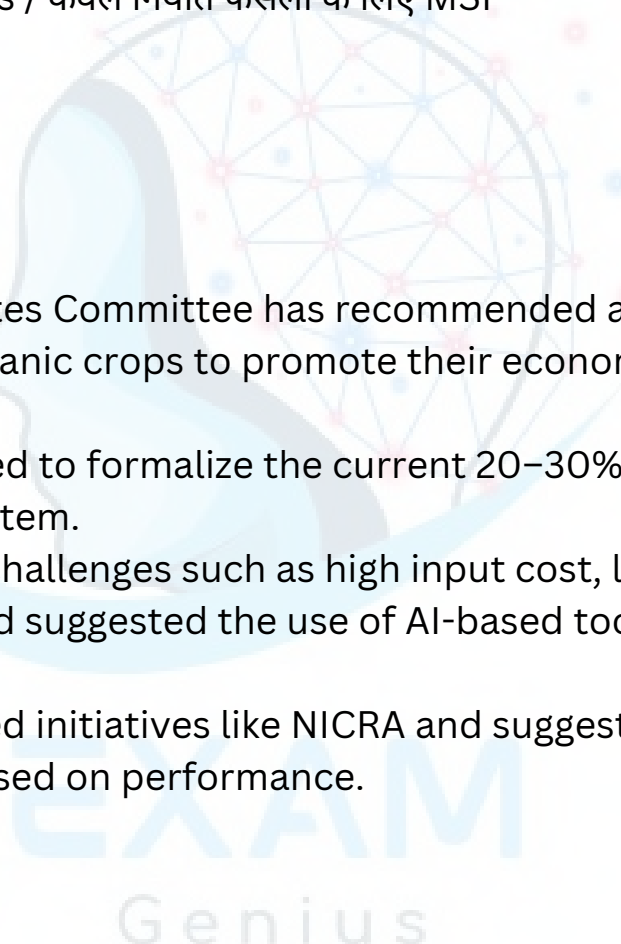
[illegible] MSP

tes Committee has recommended a
anic crops to promote their econor

ed to formalize the current 20–30%
tem.

hallenges such as high input cost, l
d suggested the use of AI-based too

d initiatives like NICRA and suggest
sed on performance.

EXAM
Genius